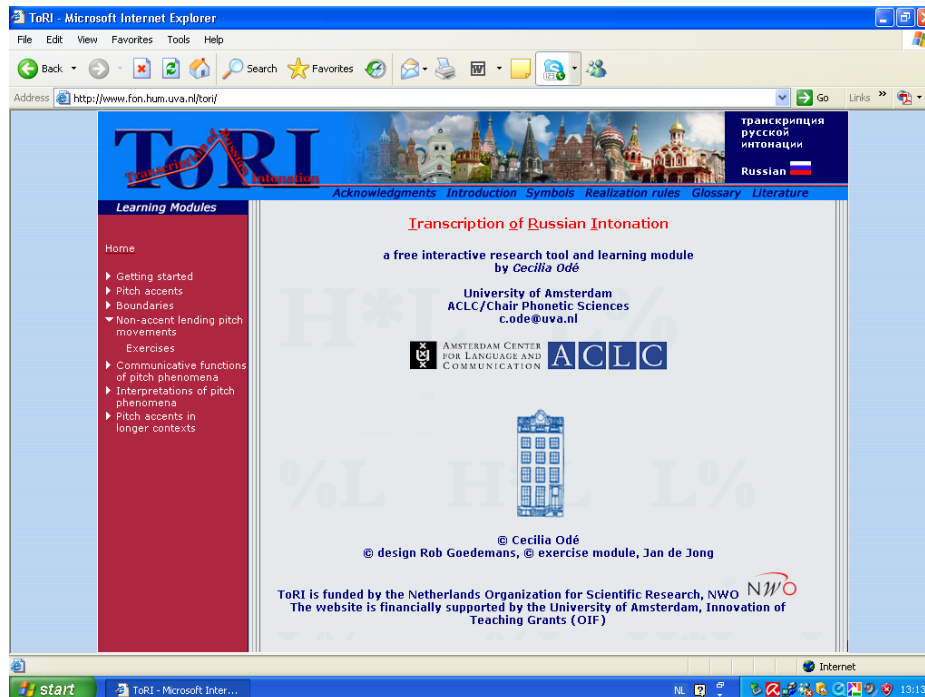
ToRI - Microsoft Internet Explorer

File Edit View Favorites Tools Help

Back Search Favorites

Address http://www.fon.hum.uva.nl/tori/ Go Links

ToRI Transcription of Russian Intonation

транскрипция русской интонации

Russian

Acknowledgments Introduction Symbols Realization rules Glossary Literature

Learning Modules

Home

Getting started
Pitch accents
Boundaries
Non-accent lending pitch movements
Exercises
Communicative functions of pitch phenomena
Interpretations of pitch phenomena
Pitch accents in longer contexts

Transcription of Russian Intonation

a free interactive research tool and learning module by Cecilia Odé

University of Amsterdam
ACLC/Chair Phonetic Sciences
c.ode@uva.nl

Amsterdam Center for Language and Communication ACLC

© Cecilia Odé
© design Rob Goedemans, © exercise module, Jan de Jong

ToRI is funded by the Netherlands Organization for Scientific Research, NWO
The website is financially supported by the University of Amsterdam, Innovation of Teaching Grants (OIF)

NWO

Internet

start ToRI - Microsoft Inter... NL 13:13